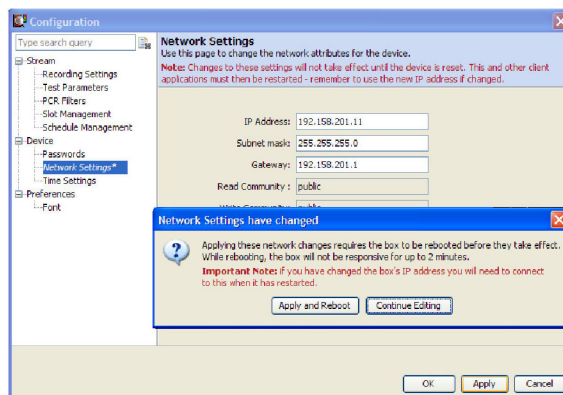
Configuration

Type search query

Stream
Recording Settings
Test Parameters
PCR Filters
Slot Management
Schedule Management
Device
Passwords
Network Settings*
Time Settings
Preferences
Font

Network Settings
Use this page to change the network attributes for the device.
Note: Changes to these settings will not take effect until the device is reset. This and other client applications must then be restarted - remember to use the new IP address if changed.

IP Address: 192.158.201.11
Subnet mask: 255.255.255.0
Gateway: 192.158.201.1
Read Community : public
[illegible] public

Network Settings have changed

Applying these network changes requires the box to be rebooted before they take effect. While rebooting, the box will not be responsive for up to 2 minutes.
Important Note: if you have changed the box's IP address you will need to connect to this when it has restarted.

Apply and Reboot
Continue Editing

OK
Apply
Cancel